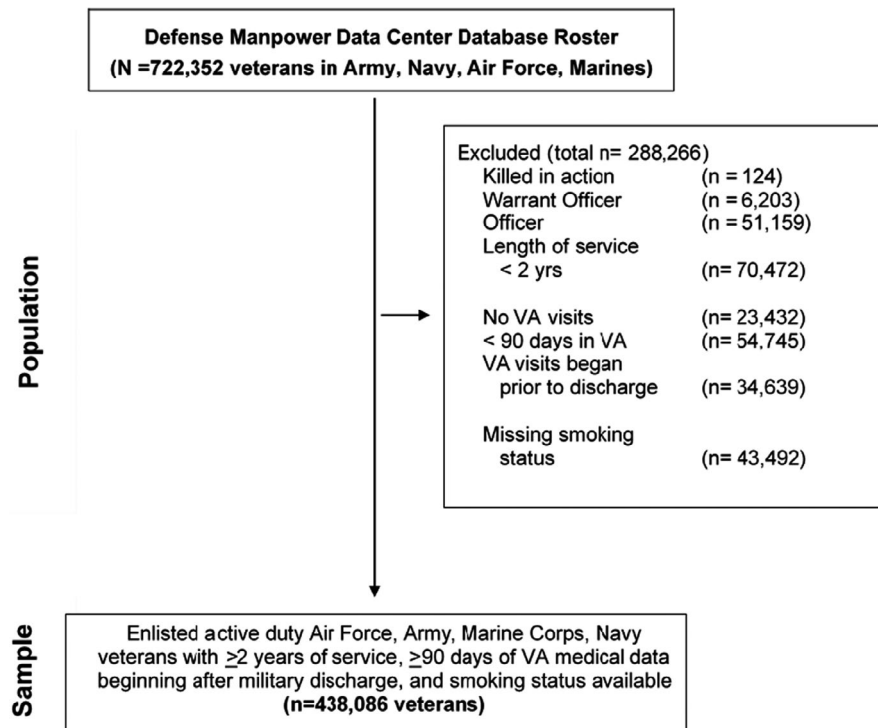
Defense Manpower Data Center Database Roster
(N =722,352 veterans in Army, Navy, Air Force, Marines)

Population

Excluded (total n= 288,266)
Killed in action (n = 124)
Warrant Officer (n = 6,203)
Officer (n = 51,159)
Length of service < 2 yrs (n= 70,472)

No VA visits (n= 23,432)
< 90 days in VA (n= 54,745)
VA visits began prior to discharge (n= 34,639)

Missing smoking status (n= 43,492)

Sample

Enlisted active duty Air Force, Army, Marine Corps, Navy veterans with $\geq$2 years of service, $\geq$90 days of VA medical data beginning after military discharge, and smoking status available
(n=438,086 veterans)